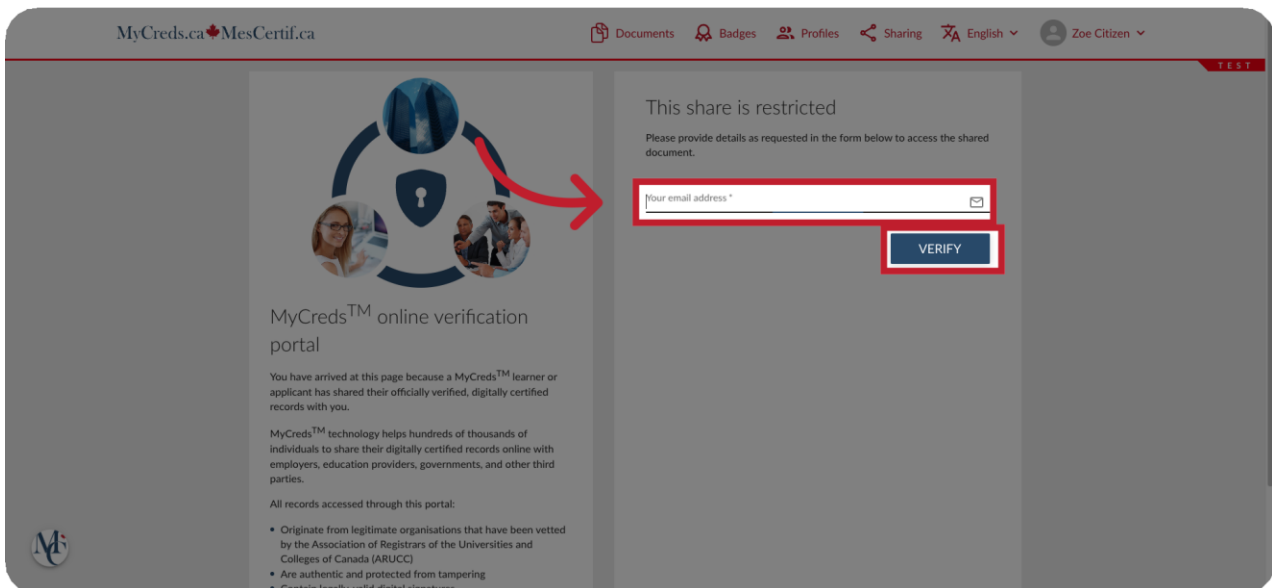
MyCreds.ca MesCertif.ca

Documents Badges Profiles Sharing English Zoe Citizen

TEST

MyCreds$^{TM}$ online verification portal

You have arrived at this page because a MyCreds$^{TM}$ learner or applicant has shared their officially verified, digitally certified records with you.

MyCreds$^{TM}$ technology helps hundreds of thousands of individuals to share their digitally certified records online with employers, education providers, governments, and other third parties.

All records accessed through this portal:

- Originate from legitimate organisations that have been vetted by the Association of Registrars of the Universities and Colleges of Canada (ARUCC)
- Are authentic and protected from tampering
- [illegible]

This share is restricted

Please provide details as requested in the form below to access the shared document.

Your email address *

VERIFY

MC